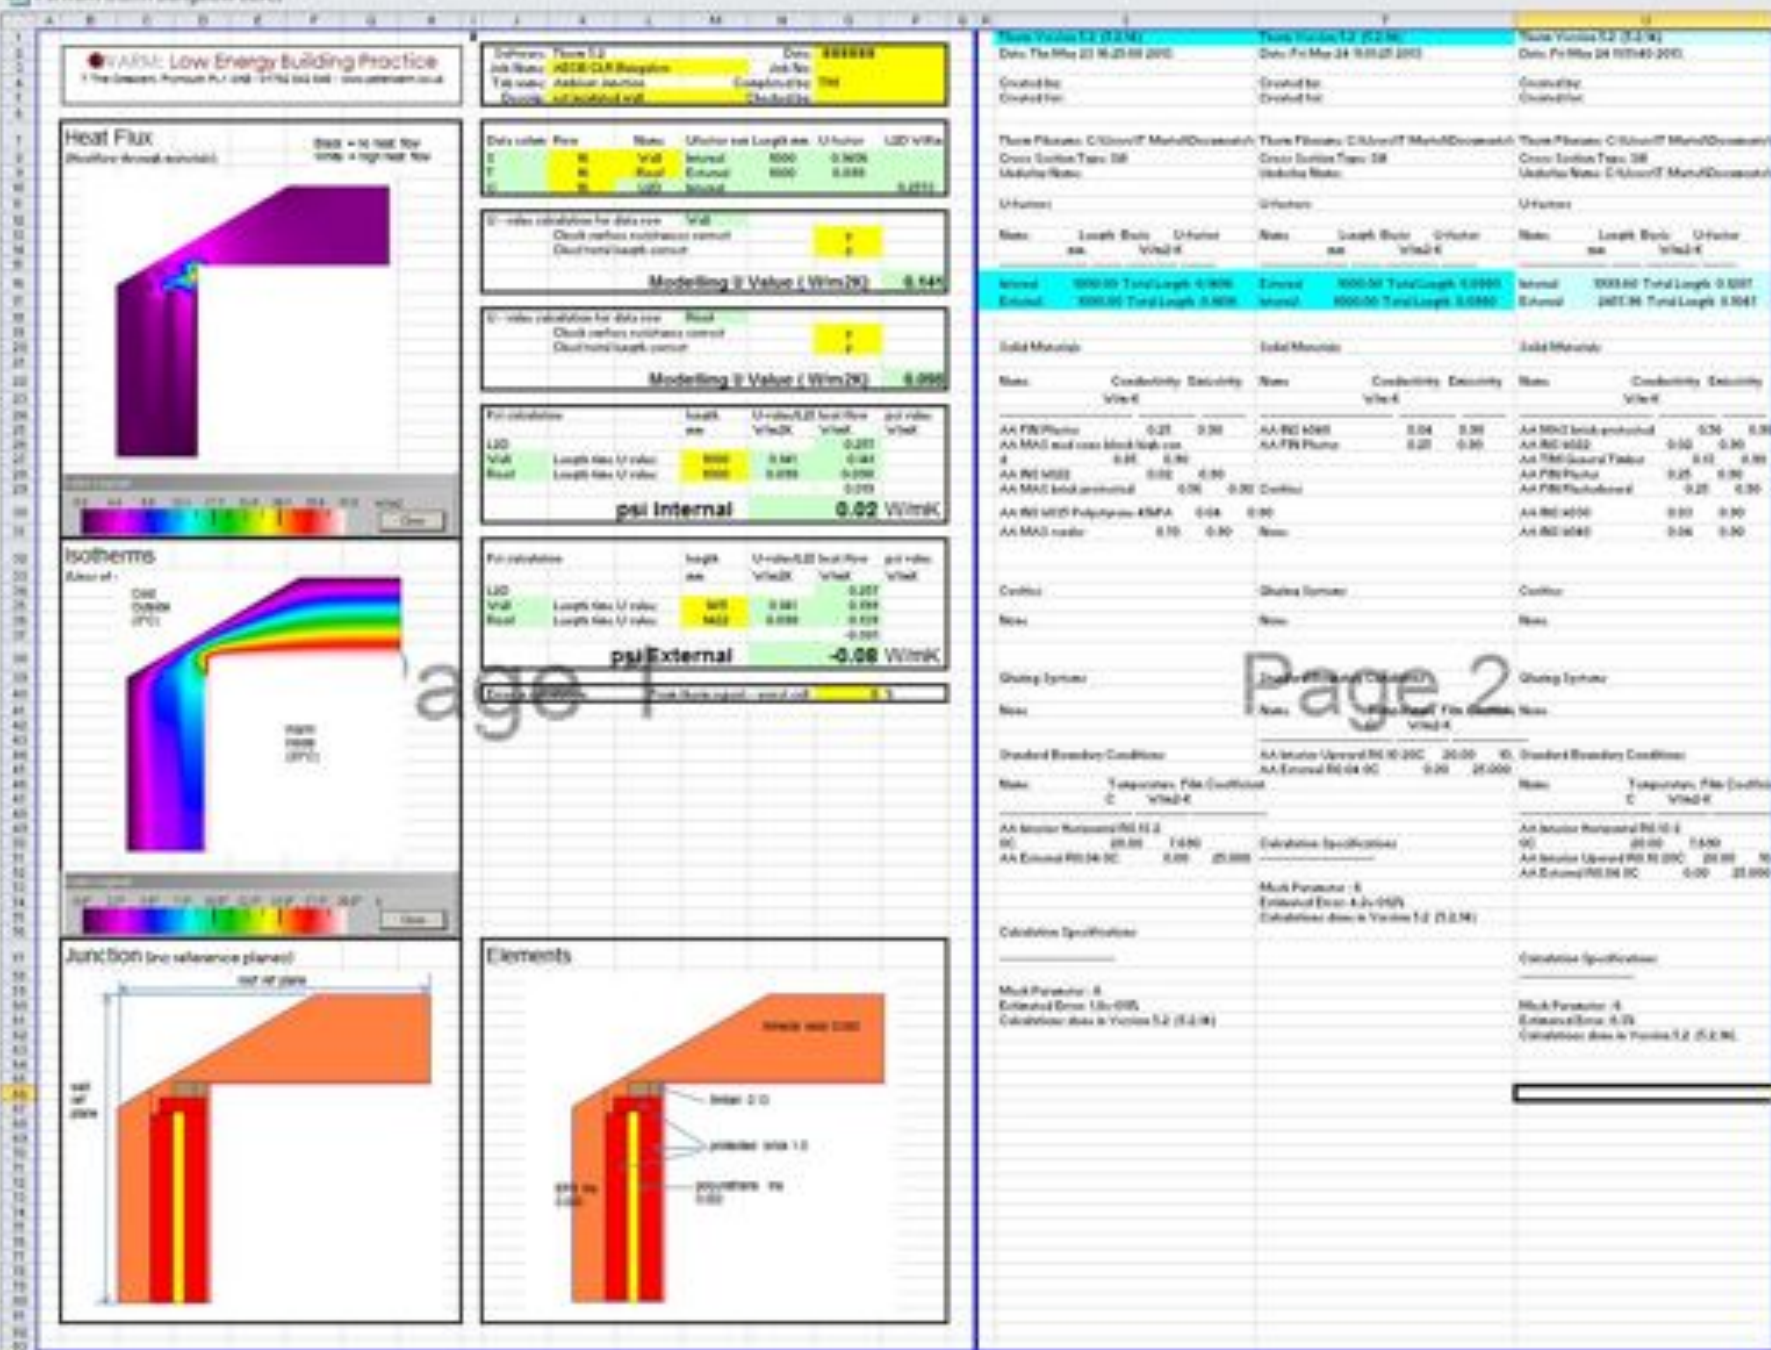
WARM: Low Energy Building Practice

Heat Flux

Modelling U Value ( W/m2K) 0.545

Modelling U Value ( W/m2K) 0.090

psi Internal 0.02 W/mK

Isotherms

psi External -0.08 W/mK

Page 1

Page 2

Junction (inc reference planes)

Elements